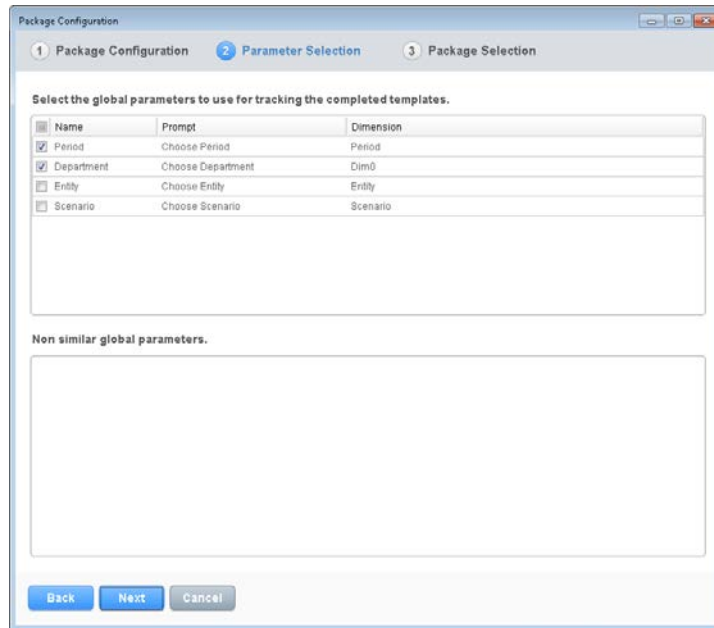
Package Configuration

1 Package Configuration
2 Parameter Selection
3 Package Selection

Select the global parameters to use for tracking the completed templates.

| Name | Prompt | Dimension |
|---|---|---|
| Period | Choose Period | Period |
| Department | Choose Department | Dim0 |
| Entity | Choose Entity | Entity |
| Scenario | Choose Scenario | Scenario |

Non similar global parameters.

Back Next Cancel